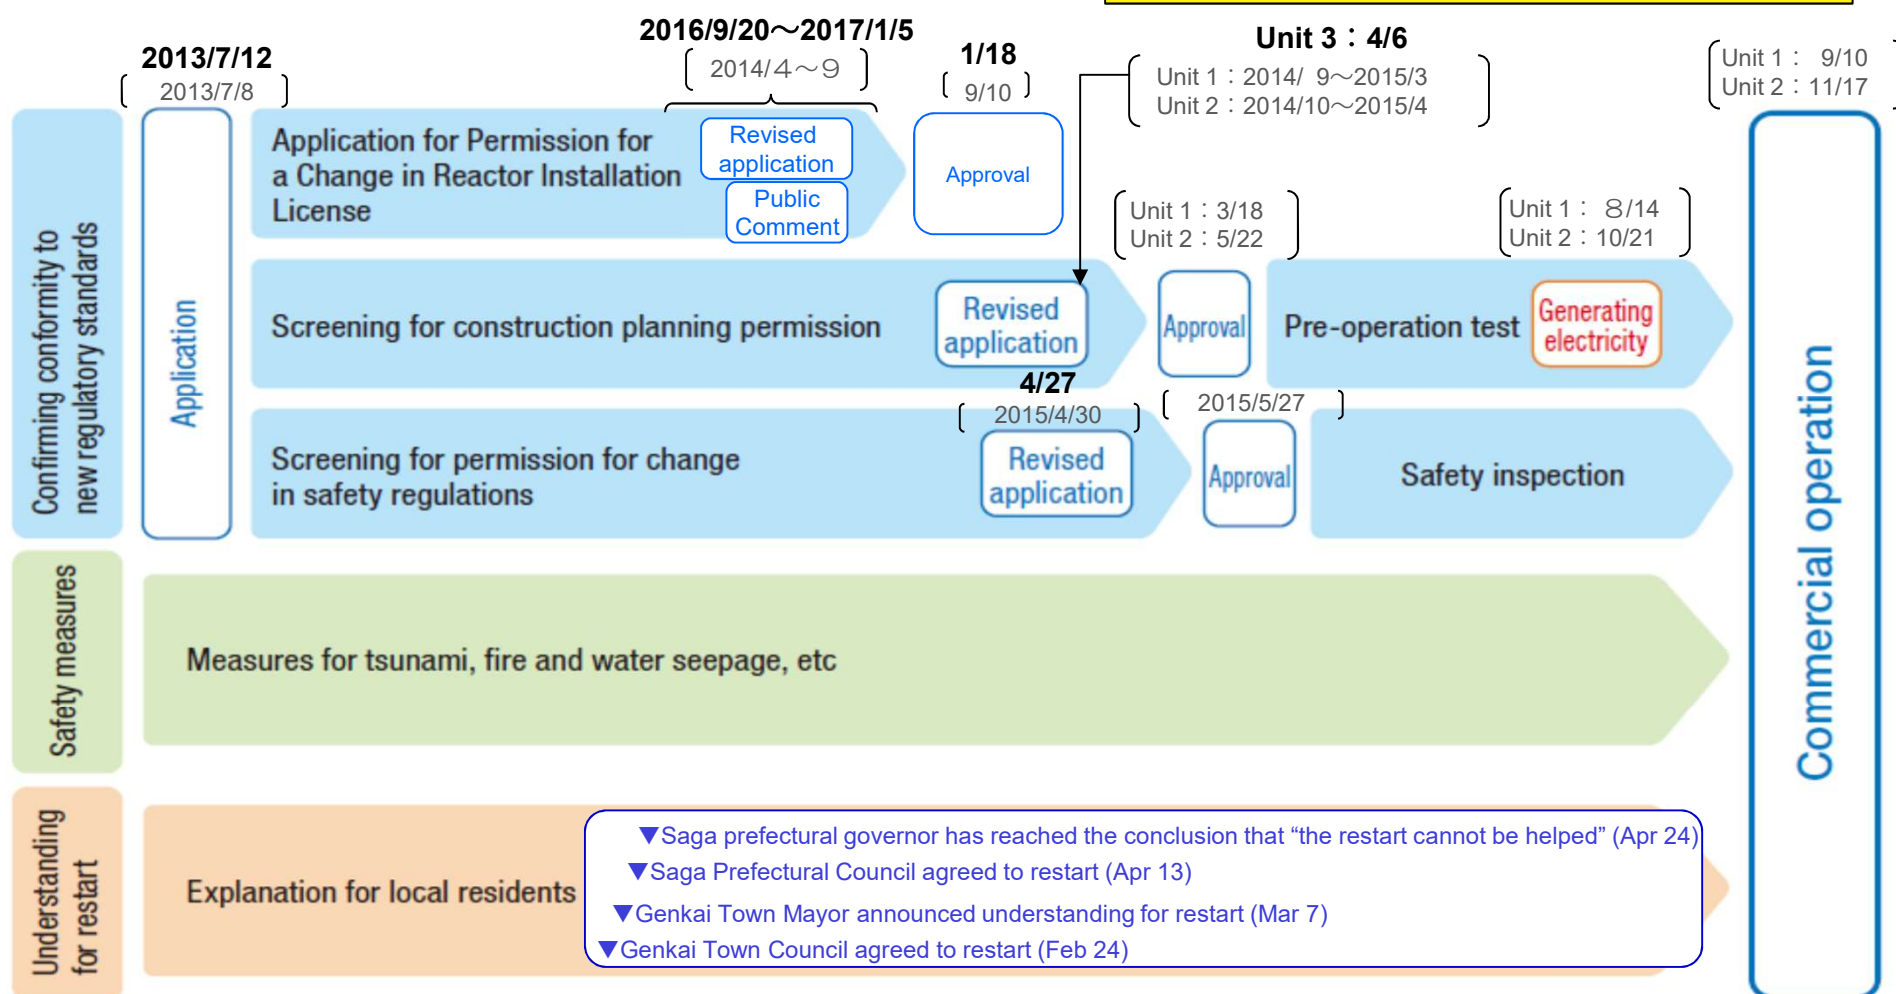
Confirming conformity to new regulatory standards

2013/7/12
( 2013/7/8 )

Application

Application for Permission for a Change in Reactor Installation License

2016/9/20～2017/1/5
( 2014/4～9 )

Revised application

Public Comment

1/18
( 9/10 )

Approval

Unit 3：4/6
( Unit 1：2014/ 9～2015/3
Unit 2：2014/10～2015/4 )

Unit 1： 9/10
Unit 2：11/17

Screening for construction planning permission

Revised application

Unit 1：3/18
Unit 2：5/22

Approval

Unit 1： 8/14
Unit 2：10/21

Pre-operation test

Generating electricity

4/27
( 2015/4/30 )

Screening for permission for change in safety regulations

Revised application

( 2015/5/27 )

Approval

Safety inspection

Commercial operation

Safety measures

Measures for tsunami, fire and water seepage, etc

Understanding for restart

Explanation for local residents

▼Saga prefectural governor has reached the conclusion that “the restart cannot be helped” (Apr 24)
▼Saga Prefectural Council agreed to restart (Apr 13)
▼Genkai Town Mayor announced understanding for restart (Mar 7)
▼Genkai Town Council agreed to restart (Feb 24)